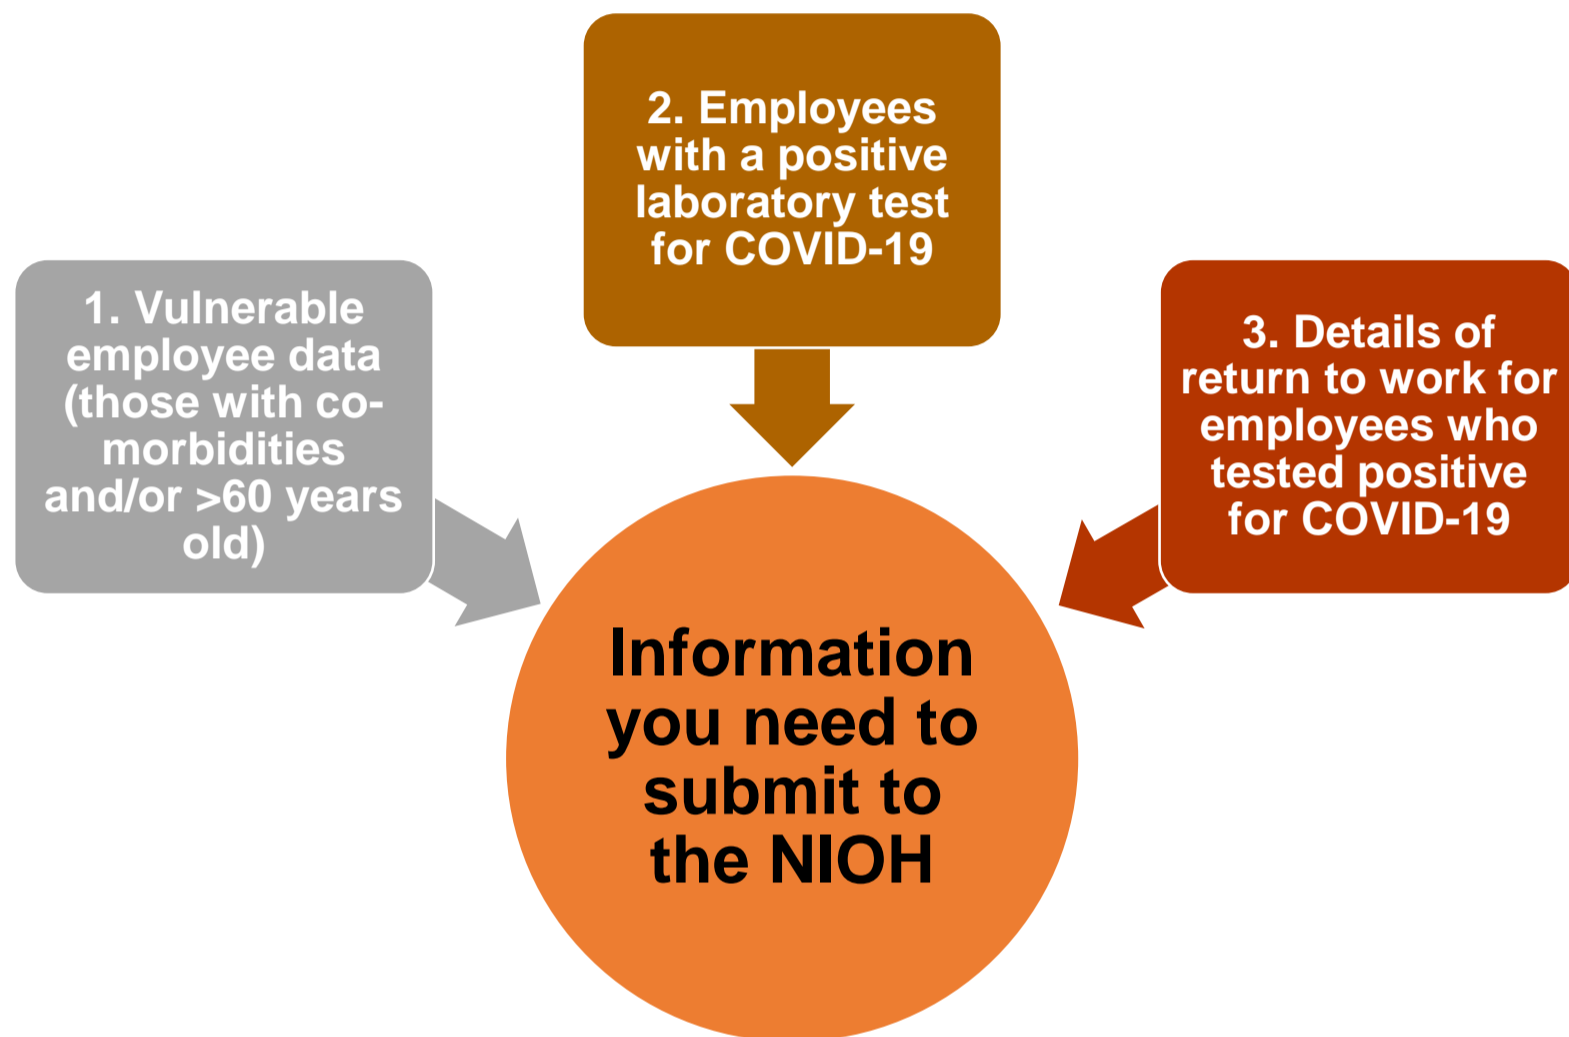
1. Vulnerable employee data (those with co-morbidities and/or >60 years old)

2. Employees with a positive laboratory test for COVID-19

3. Details of return to work for employees who tested positive for COVID-19

Information you need to submit to the NIOH